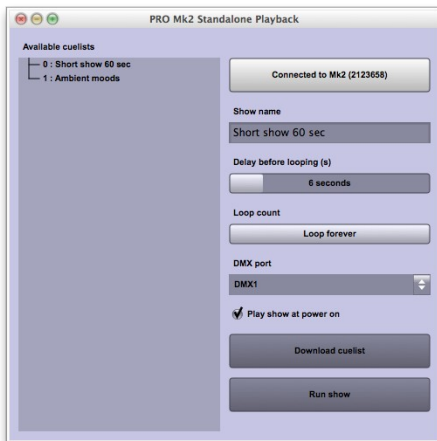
PRO Mk2 Standalone Playback

Available cuelists

0 : Short show 60 sec
1 : Ambient moods

Connected to Mk2 (2123658)

Show name

Short show 60 sec

Delay before looping (s)

6 seconds

Loop count

Loop forever

DMX port

DMX1

Play show at power on

Download cuelist

Run show